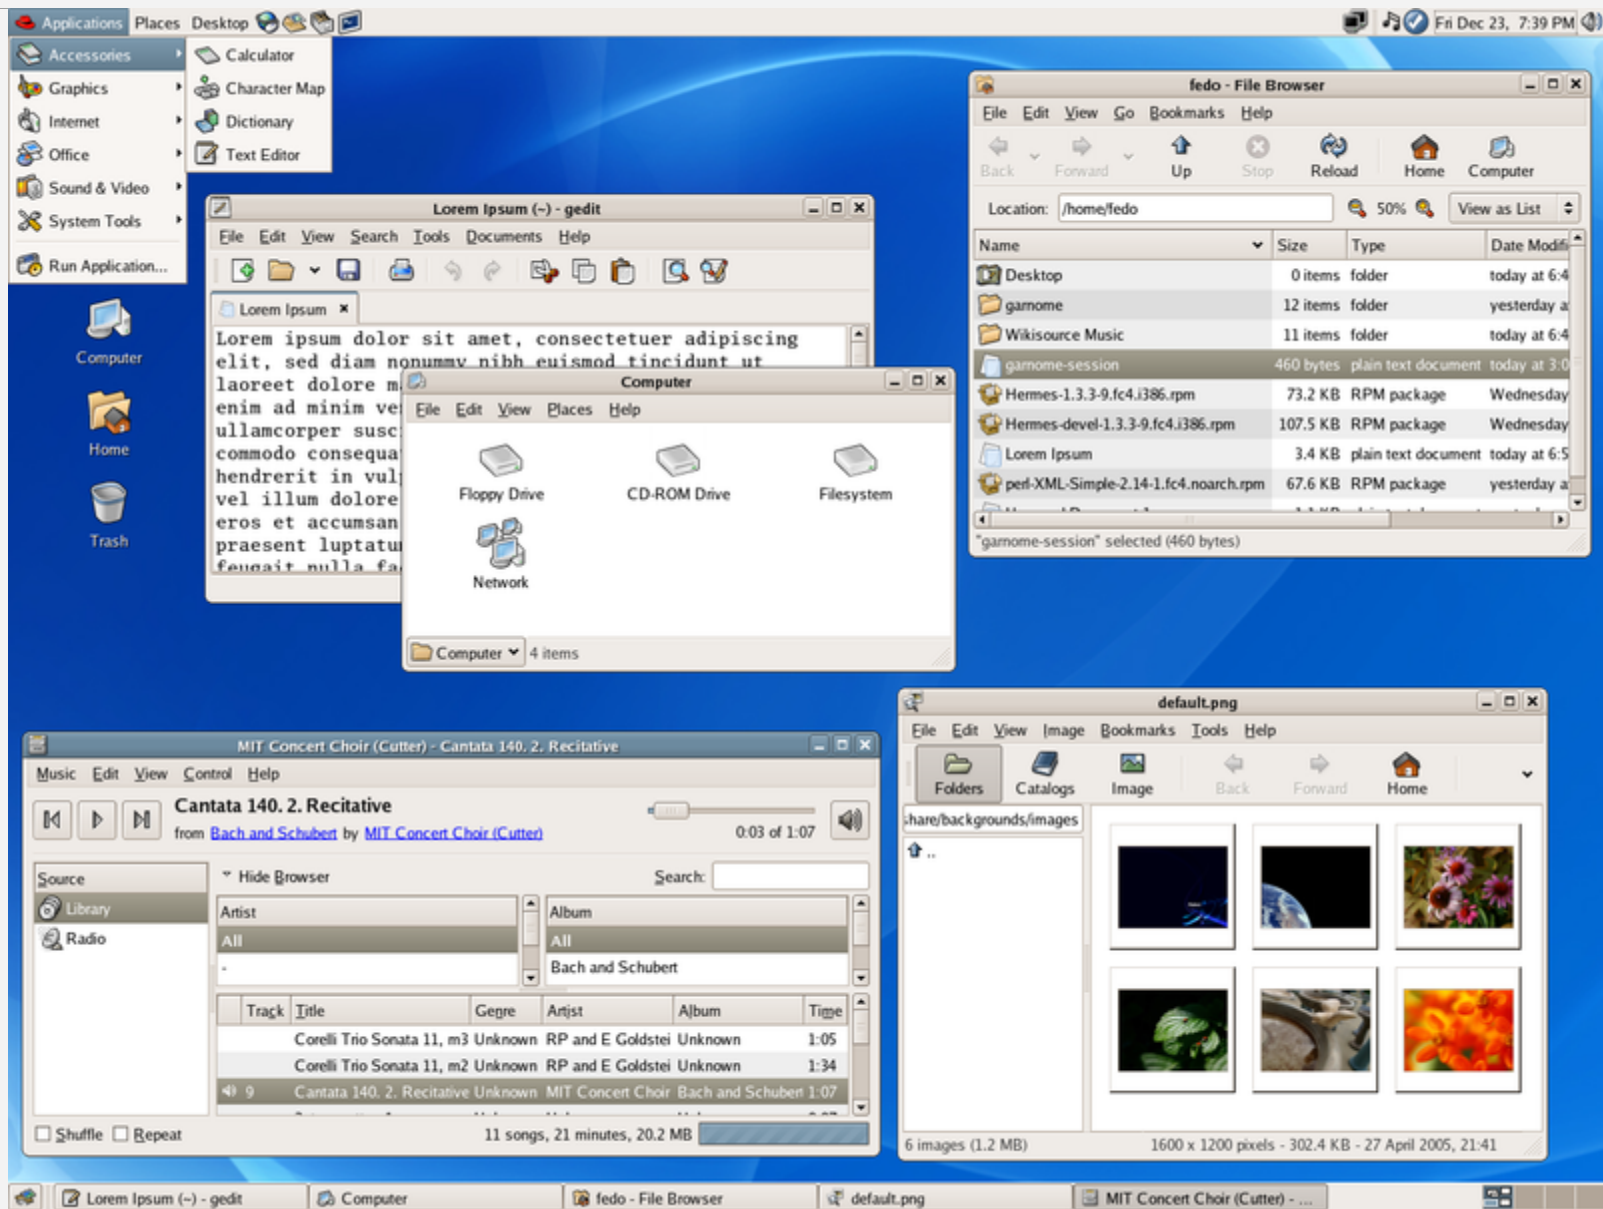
Applications Places Desktop

Fri Dec 23, 7:39 PM

Accessories
Graphics
Internet
Office
Sound & Video
System Tools
Run Application...

Calculator
Character Map
Dictionary
Text Editor

Computer
Home
Trash

Lorem Ipsum (~) - gedit
File Edit View Search Tools Documents Help
Lorem Ipsum ×
Lorem ipsum dolor sit amet, consectetuer adipiscing elit, sed diam nonummy nibh euismod tincidunt ut laoreet dolore m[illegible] enim ad minim ve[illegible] ullamcorper susc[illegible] commodo consequa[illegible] hendrerit in vul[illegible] vel illum dolore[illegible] eros et accumsan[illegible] praesent luptatu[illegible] feugait nulla fa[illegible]

Computer
File Edit View Places Help
Floppy Drive
CD-ROM Drive
Filesystem
Network
Computer
4 items

fedo - File Browser
File Edit View Go Bookmarks Help
Back Forward Up Stop Reload Home Computer
Location: /home/fedo 50% View as List

| Name | Size | Type | Date Modifi |
|---|---|---|---|
| Desktop | 0 items | folder | today at 6:4 |
| garnome | 12 items | folder | yesterday a |
| Wikisource Music | 11 items | folder | today at 6:4 |
| garnome-session | 460 bytes | plain text document | today at 3:0 |
| Hermes-1.3.3-9.fc4.i386.rpm | 73.2 KB | RPM package | Wednesday |
| Hermes-devel-1.3.3-9.fc4.i386.rpm | 107.5 KB | RPM package | Wednesday |
| Lorem Ipsum | 3.4 KB | plain text document | today at 6:5 |
| perl-XML-Simple-2.14-1.fc4.noarch.rpm | 67.6 KB | RPM package | yesterday a |

"garnome-session" selected (460 bytes)

MIT Concert Choir (Cutter) - Cantata 140. 2. Recitative
Music Edit View Control Help
Cantata 140. 2. Recitative
from Bach and Schubert by MIT Concert Choir (Cutter)
0:03 of 1:07
Source
Library
Radio
Hide Browser
Search:

| Artist |
|---|
| All |

| Album |
|---|
| All |
| Bach and Schubert |

| Track | Title | Genre | Artist | Album | Time |
|---|---|---|---|---|---|
| | Corelli Trio Sonata 11, m3 | Unknown | RP and E Goldstei | Unknown | 1:05 |
| | Corelli Trio Sonata 11, m2 | Unknown | RP and E Goldstei | Unknown | 1:34 |
| 9 | Cantata 140. 2. Recitative | Unknown | MIT Concert Choir | Bach and Schubert | 1:07 |

Shuffle Repeat
11 songs, 21 minutes, 20.2 MB

default.png
File Edit View Image Bookmarks Tools Help
Folders Catalogs Image Back Forward Home
hare/backgrounds/images
..
6 images (1.2 MB)
1600 x 1200 pixels - 302.4 KB - 27 April 2005, 21:41

Lorem Ipsum (~) - gedit
Computer
fedo - File Browser
default.png
MIT Concert Choir (Cutter) - ...